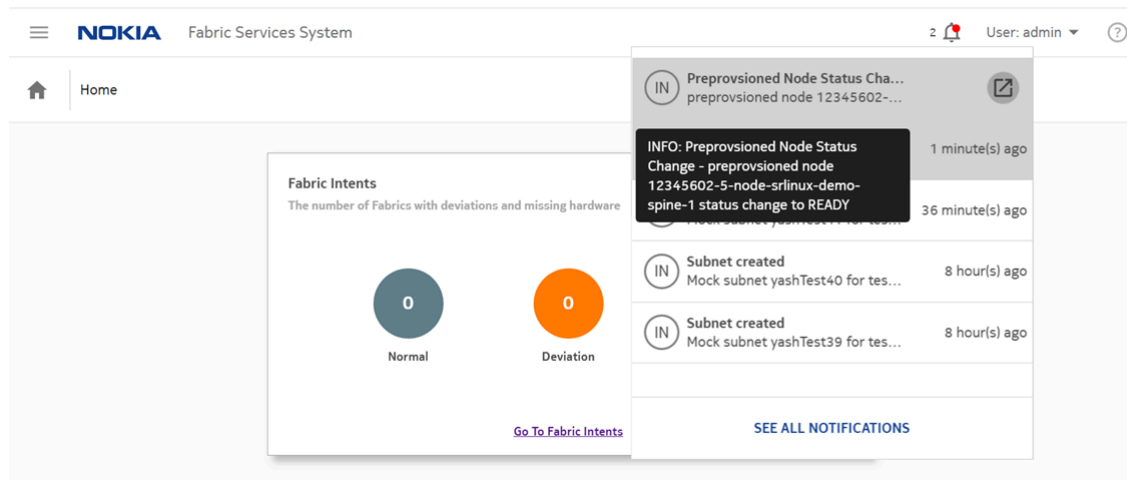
NOKIA Fabric Services System

2 User: admin ?

Home

Fabric Intents

The number of Fabrics with deviations and missing hardware

0
Normal

0
Deviation

Go To Fabric Intents

IN Preprovsioned Node Status Cha...
preprovsioned node 12345602-...

INFO: Preprovsioned Node Status Change - preprovsioned node 12345602-5-node-srlinux-demo-spine-1 status change to READY

1 minute(s) ago

Mock subnet yashTest41 for tes... 36 minute(s) ago

IN Subnet created
Mock subnet yashTest40 for tes... 8 hour(s) ago

IN Subnet created
Mock subnet yashTest39 for tes... 8 hour(s) ago

SEE ALL NOTIFICATIONS